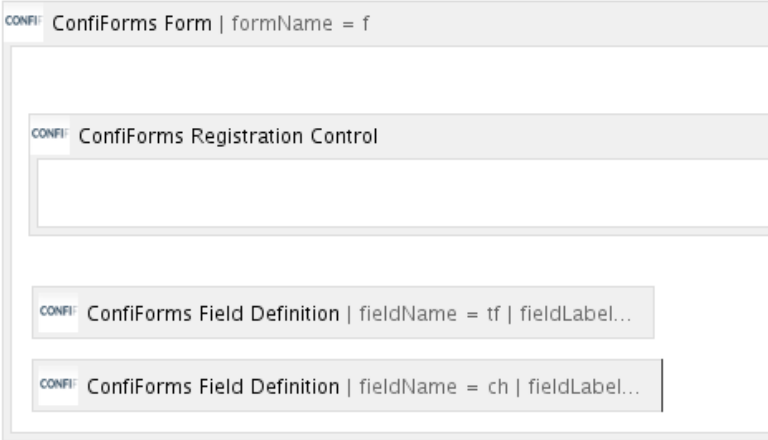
CONFI ConfiForms Form | formName = f

CONFI ConfiForms Registration Control

CONFI ConfiForms Field Definition | fieldName = tf | fieldLabel...

CONFI ConfiForms Field Definition | fieldName = ch | fieldLabel...